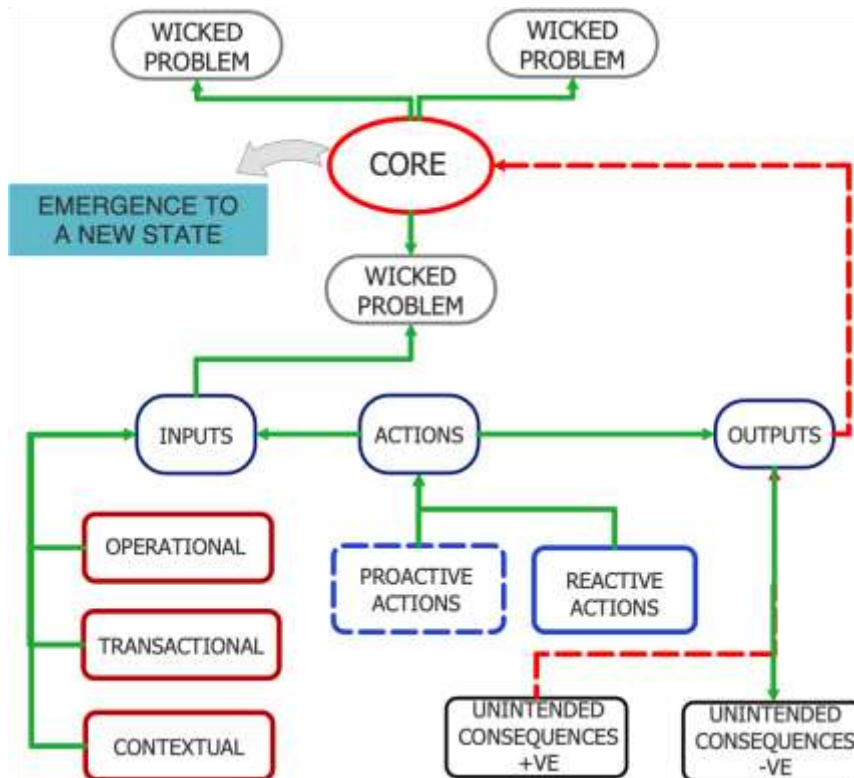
WICKED PROBLEM

WICKED PROBLEM

CORE

EMERGENCE TO A NEW STATE

WICKED PROBLEM

INPUTS

ACTIONS

OUTPUTS

OPERATIONAL

TRANSACTIONAL

CONTEXTUAL

PROACTIVE ACTIONS

REACTIVE ACTIONS

UNINTENDED CONSEQUENCES +VE

UNINTENDED CONSEQUENCES -VE